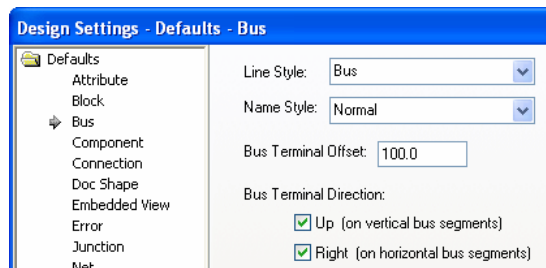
Design Settings - Defaults - Bus

Defaults
Attribute
Block
Bus
Component
Connection
Doc Shape
Embedded View
Error
Junction
Net

Line Style: Bus
Name Style: Normal
Bus Terminal Offset: 100.0
Bus Terminal Direction:
Up (on vertical bus segments)
Right (on horizontal bus segments)